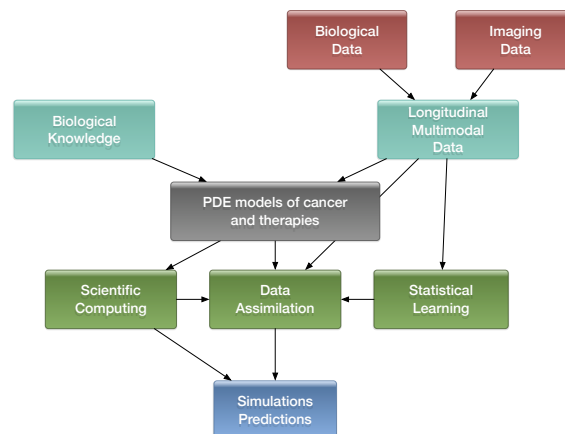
Biological Data

Imaging Data

Biological Knowledge

Longitudinal Multimodal Data

PDE models of cancer and therapies

Scientific Computing

Data Assimilation

Statistical Learning

Simulations Predictions